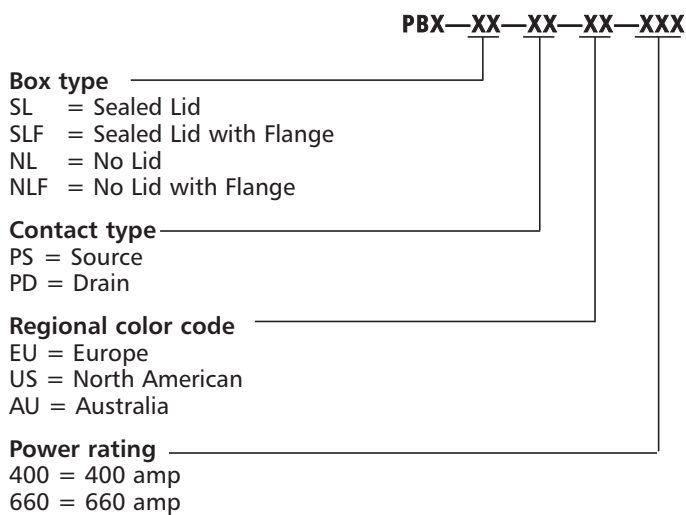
PBX—XX—XX—XX—XXX

Box type
SL = Sealed Lid
SLF = Sealed Lid with Flange
NL = No Lid
NLF = No Lid with Flange

Contact type
PS = Source
PD = Drain

Regional color code
EU = Europe
US = North American
AU = Australia

Power rating
400 = 400 amp
660 = 660 amp